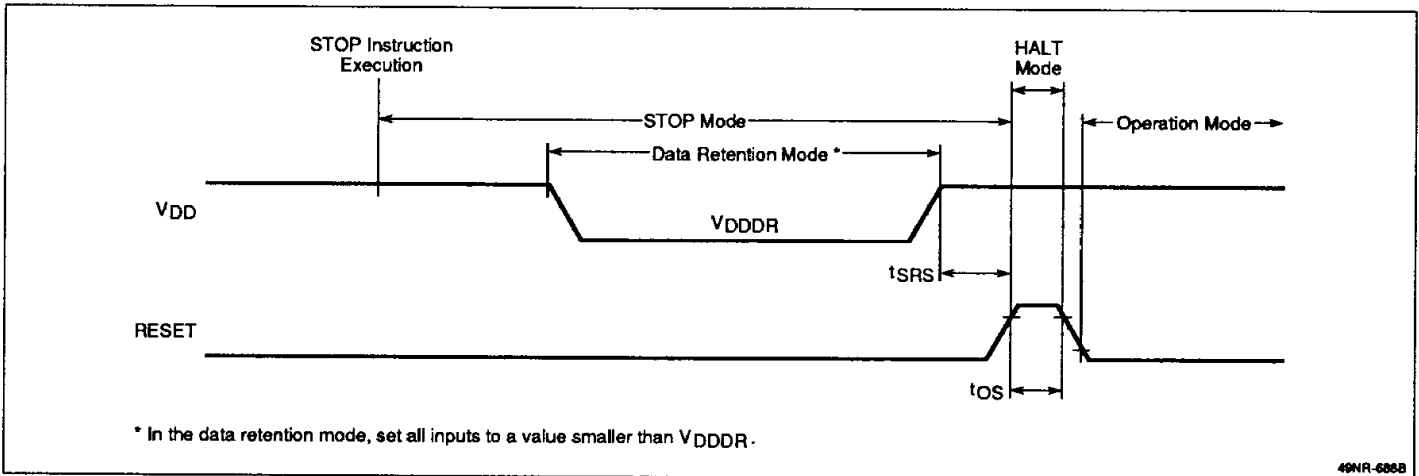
STOP Instruction Execution

HALT Mode

STOP Mode

Operation Mode

Data Retention Mode *

$V_{DD}$

$V_{DDDR}$

$t_{SRS}$

RESET

$t_{OS}$

* In the data retention mode, set all inputs to a value smaller than $V_{DDDR}$.

49NR-686B